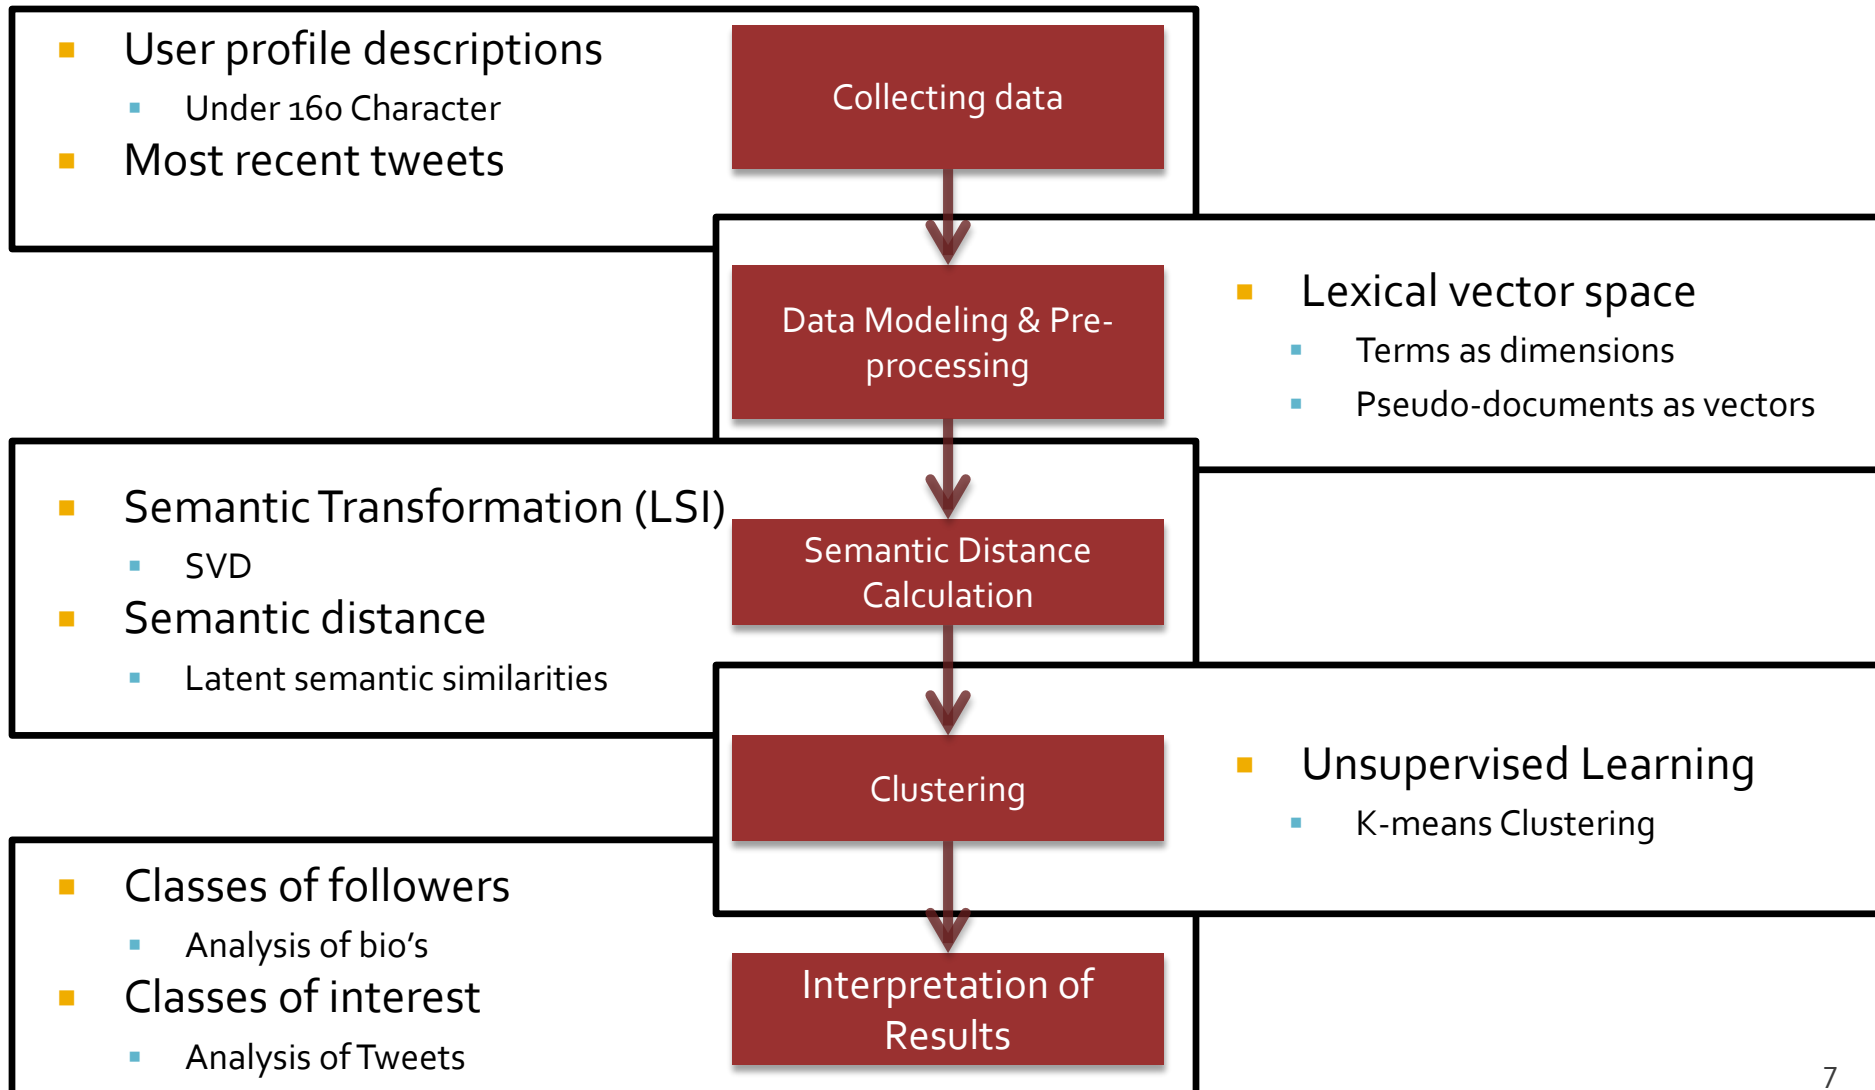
User profile descriptions
Under 160 Character
Most recent tweets

Collecting data

Data Modeling & Pre-processing

Lexical vector space
Terms as dimensions
Pseudo-documents as vectors

Semantic Transformation (LSI)
SVD
Semantic distance
Latent semantic similarities

Semantic Distance Calculation

Clustering

Unsupervised Learning
K-means Clustering

Classes of followers
Analysis of bio's
Classes of interest
Analysis of Tweets

Interpretation of Results

7